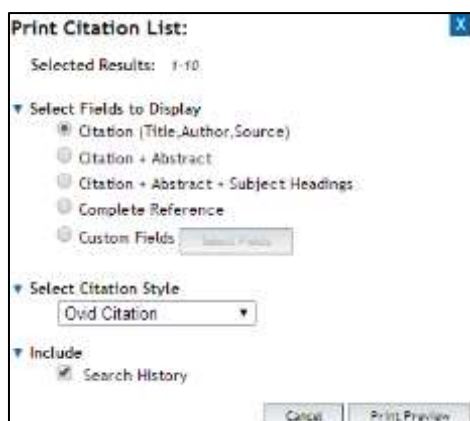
Print Citation List:

X

Selected Results: 1-10

Select Fields to Display

Citation (Title,Author,Source)

Citation + Abstract

Citation + Abstract + Subject Headings

Complete Reference

Custom Fields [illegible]

Select Citation Style

Ovid Citation

Include

Search History

Cancel

Print Preview